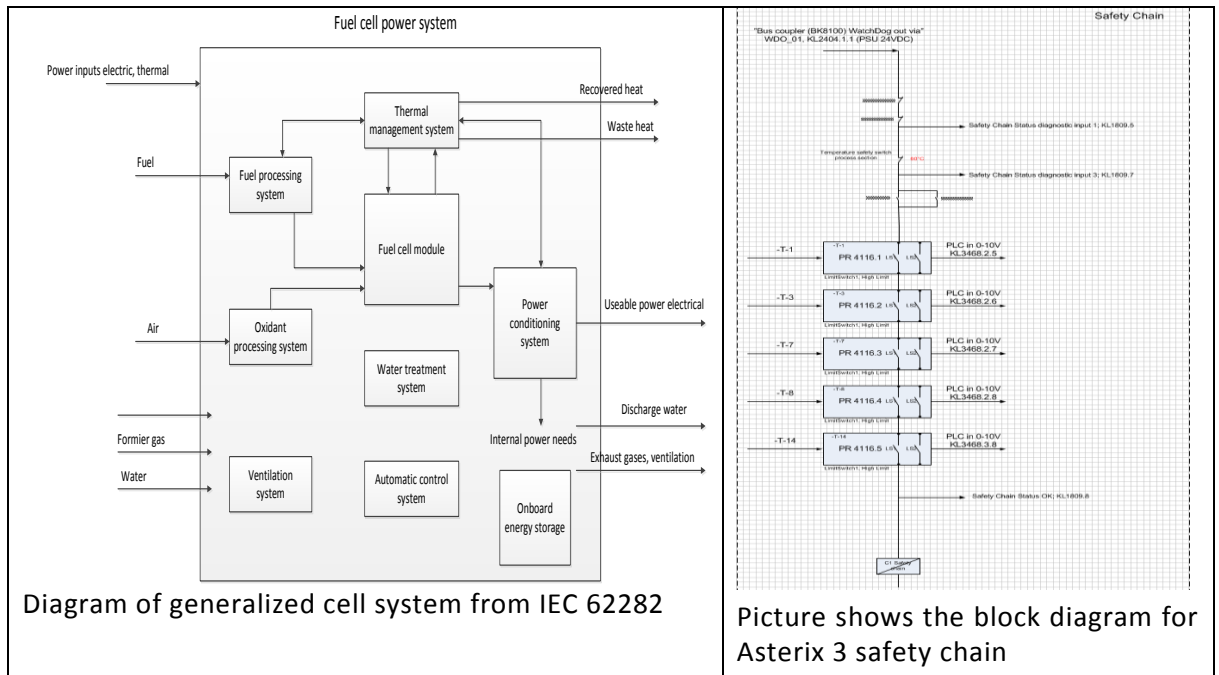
| Fuel cell power system | Safety Chain |
|---|---|
| Power inputs electric, thermal<br>Recovered heat<br>Thermal management system<br>Waste heat<br>Fuel<br>Fuel processing system<br>Fuel cell module<br>Power conditioning system<br>Useable power electrical<br>Air<br>Oxidant processing system<br>Water treatment system<br>Discharge water<br>Internal power needs<br>Formier gas<br>Exhaust gases, ventilation<br>Water<br>Ventilation system<br>Automatic control system<br>Onboard energy storage | "Bus coupler (BK8100) WatchDog out via" WDO_01, KL2404.1.1 (PSU 24VDC)<br>Safety Chain Status diagnostic input 1; KL1809.5<br>Temperature safety switch process section<br>Safety Chain Status diagnostic input 3; KL1809.7<br>-T-1 PR 4116.1 PLC in 0-10V KL3468.2.5<br>-T-3 PR 4116.2 PLC in 0-10V KL3468.2.6<br>-T-7 PR 4116.3 PLC in 0-10V KL3468.2.7<br>-T-8 PR 4116.4 PLC in 0-10V KL3468.2.8<br>-T-14 PR 4116.5 PLC in 0-10V KL3468.3.8<br>LimitSwitch1; High Limit<br>Safety Chain Status OK; KL1809.8<br>C1 Safety chain |
| Diagram of generalized cell system from IEC 62282 | Picture shows the block diagram for Asterix 3 safety chain |